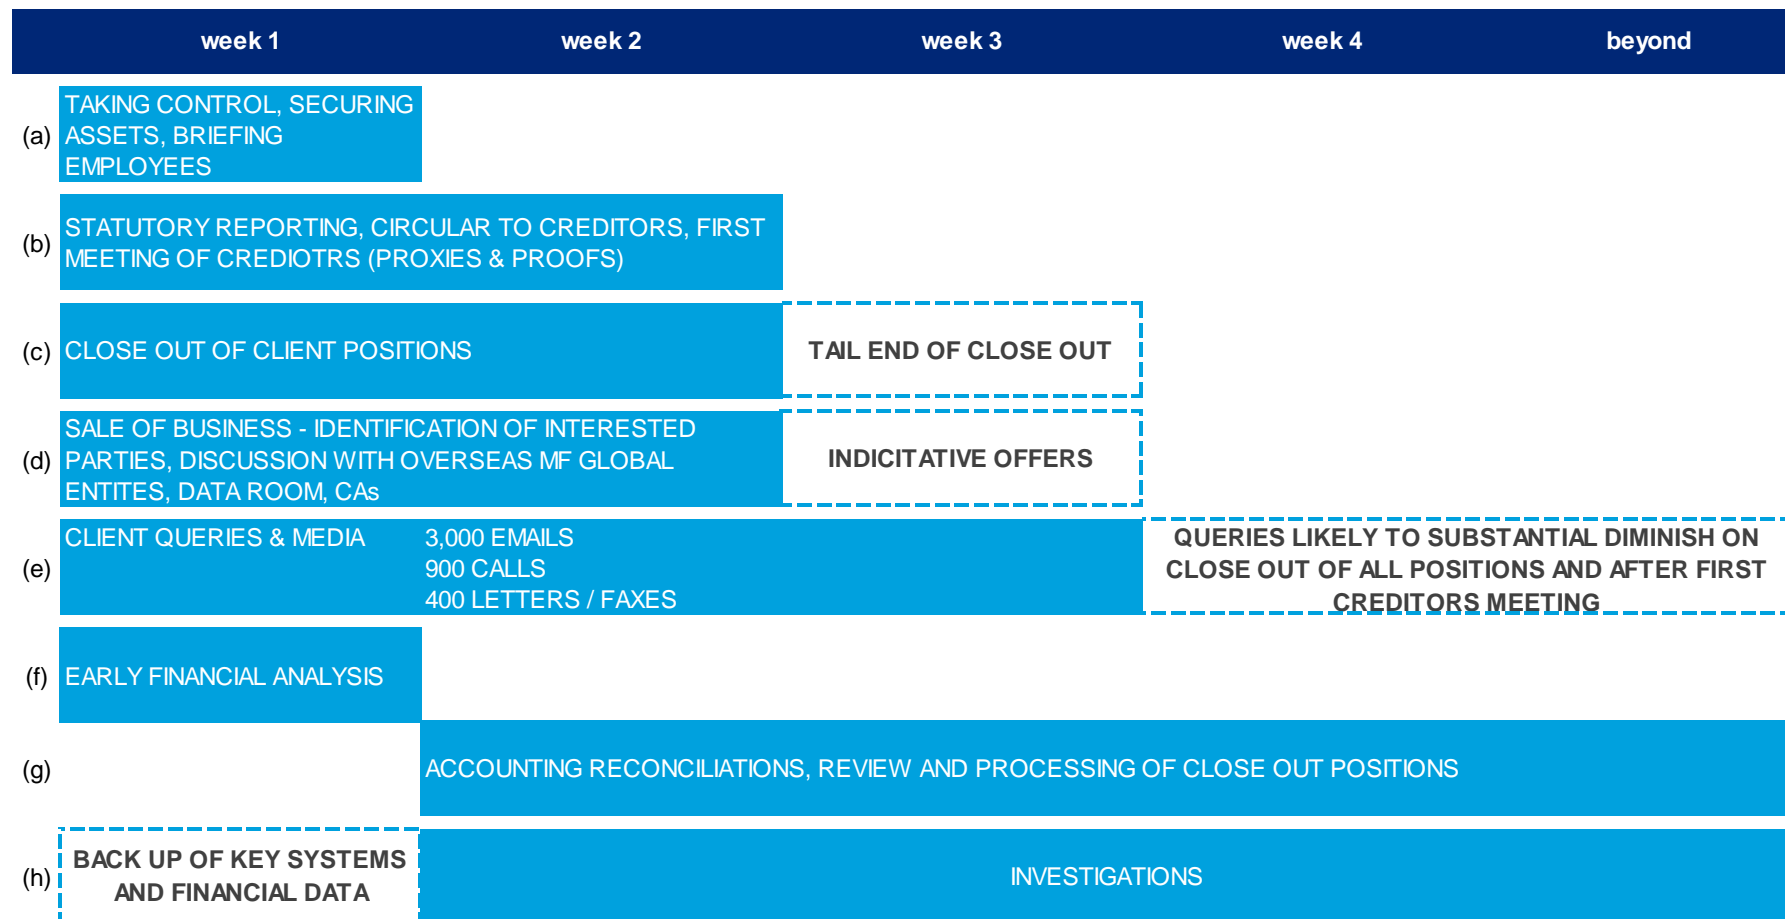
| | week 1 | week 2 | week 3 | week 4 | beyond |
|---|---|---|---|---|---|
| (a) | TAKING CONTROL, SECURING ASSETS, BRIEFING EMPLOYEES | | | | |
| (b) | STATUTORY REPORTING, CIRCULAR TO CREDITORS, FIRST MEETING OF CREDIOTRS (PROXIES & PROOFS) | | | | |
| (c) | CLOSE OUT OF CLIENT POSITIONS | | TAIL END OF CLOSE OUT | | |
| (d) | SALE OF BUSINESS - IDENTIFICATION OF INTERESTED PARTIES, DISCUSSION WITH OVERSEAS MF GLOBAL ENTITES, DATA ROOM, CAs | | INDICITATIVE OFFERS | | |
| (e) | CLIENT QUERIES & MEDIA | 3,000 EMAILS 900 CALLS 400 LETTERS / FAXES | | QUERIES LIKELY TO SUBSTANTIAL DIMINISH ON CLOSE OUT OF ALL POSITIONS AND AFTER FIRST CREDITORS MEETING | |
| (f) | EARLY FINANCIAL ANALYSIS | | | | |
| (g) | | ACCOUNTING RECONCILIATIONS, REVIEW AND PROCESSING OF CLOSE OUT POSITIONS | | | |
| (h) | BACK UP OF KEY SYSTEMS AND FINANCIAL DATA | INVESTIGATIONS | | | |